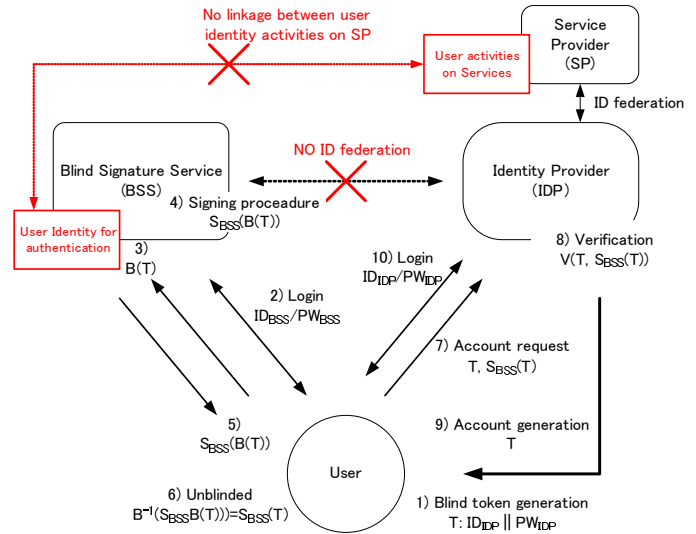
No linkage between user identity activities on SP

Service Provider (SP)

User activities on Services

ID federation

Blind Signature Service (BSS)

NO ID federation

Identity Provider (IDP)

4) Signing proceadure $S_{BSS}(B(T))$

User Identity for authentication

3) B(T)

10) Login $ID_{IDP}/PW_{IDP}$

8) Verification $V(T, S_{BSS}(T))$

2) Login $ID_{BSS}/PW_{BSS}$

7) Account request $T, S_{BSS}(T)$

5) $S_{BSS}(B(T))$

9) Account generation T

User

6) Unblinded $B^{-1}(S_{BSS}B(T)))=S_{BSS}(T)$

1) Blind token generation $T: ID_{IDP} \parallel PW_{IDP}$